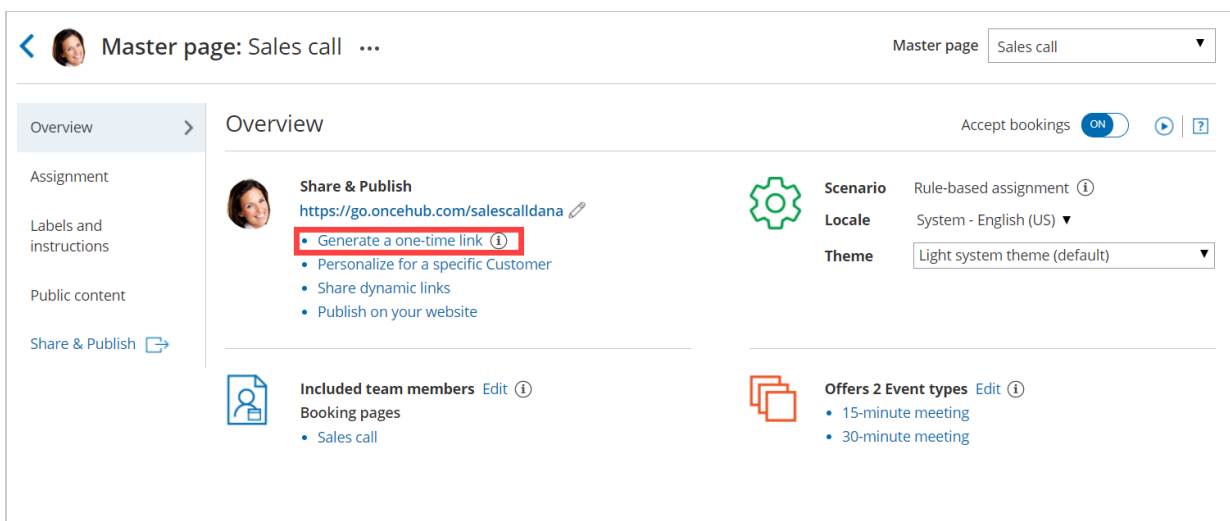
Master page: Sales call ...

Master page Sales call

Overview

Assignment

Labels and instructions

Public content

Share & Publish

Overview

Accept bookings ON

?

Share & Publish
https://go.oncehub.com/salescalldana
- Generate a one-time link
- Personalize for a specific Customer
- Share dynamic links
- Publish on your website

Scenario Rule-based assignment
Locale System - English (US)
Theme Light system theme (default)

Included team members Edit
Booking pages
- Sales call

Offers 2 Event types Edit
- 15-minute meeting
- 30-minute meeting